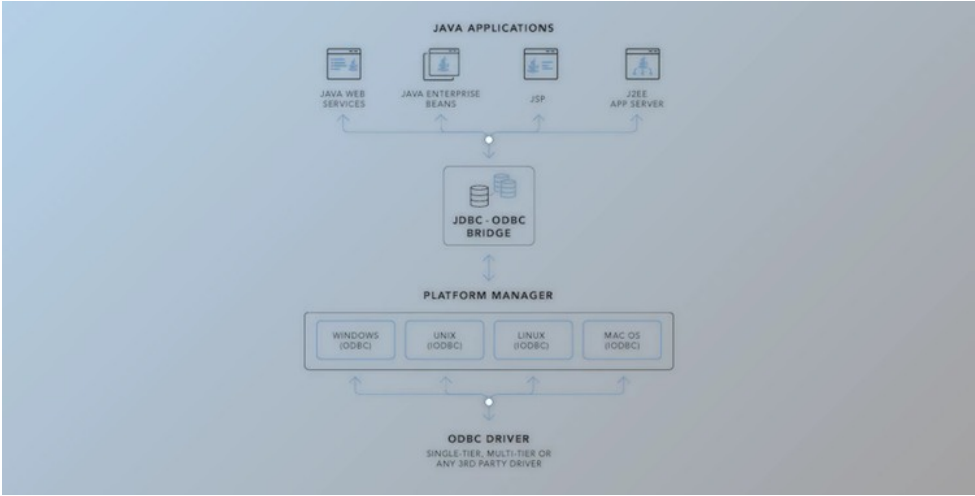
JAVA APPLICATIONS

JAVA WEB SERVICES

JAVA ENTERPRISE BEANS

JSP

J2EE APP SERVER

JDBC - ODBC BRIDGE

PLATFORM MANAGER

WINDOWS (ODBC)

UNIX (IODBC)

LINUX (IODBC)

MAC OS (IODBC)

ODBC DRIVER

SINGLE-TIER, MULTI-TIER OR ANY 3RD PARTY DRIVER